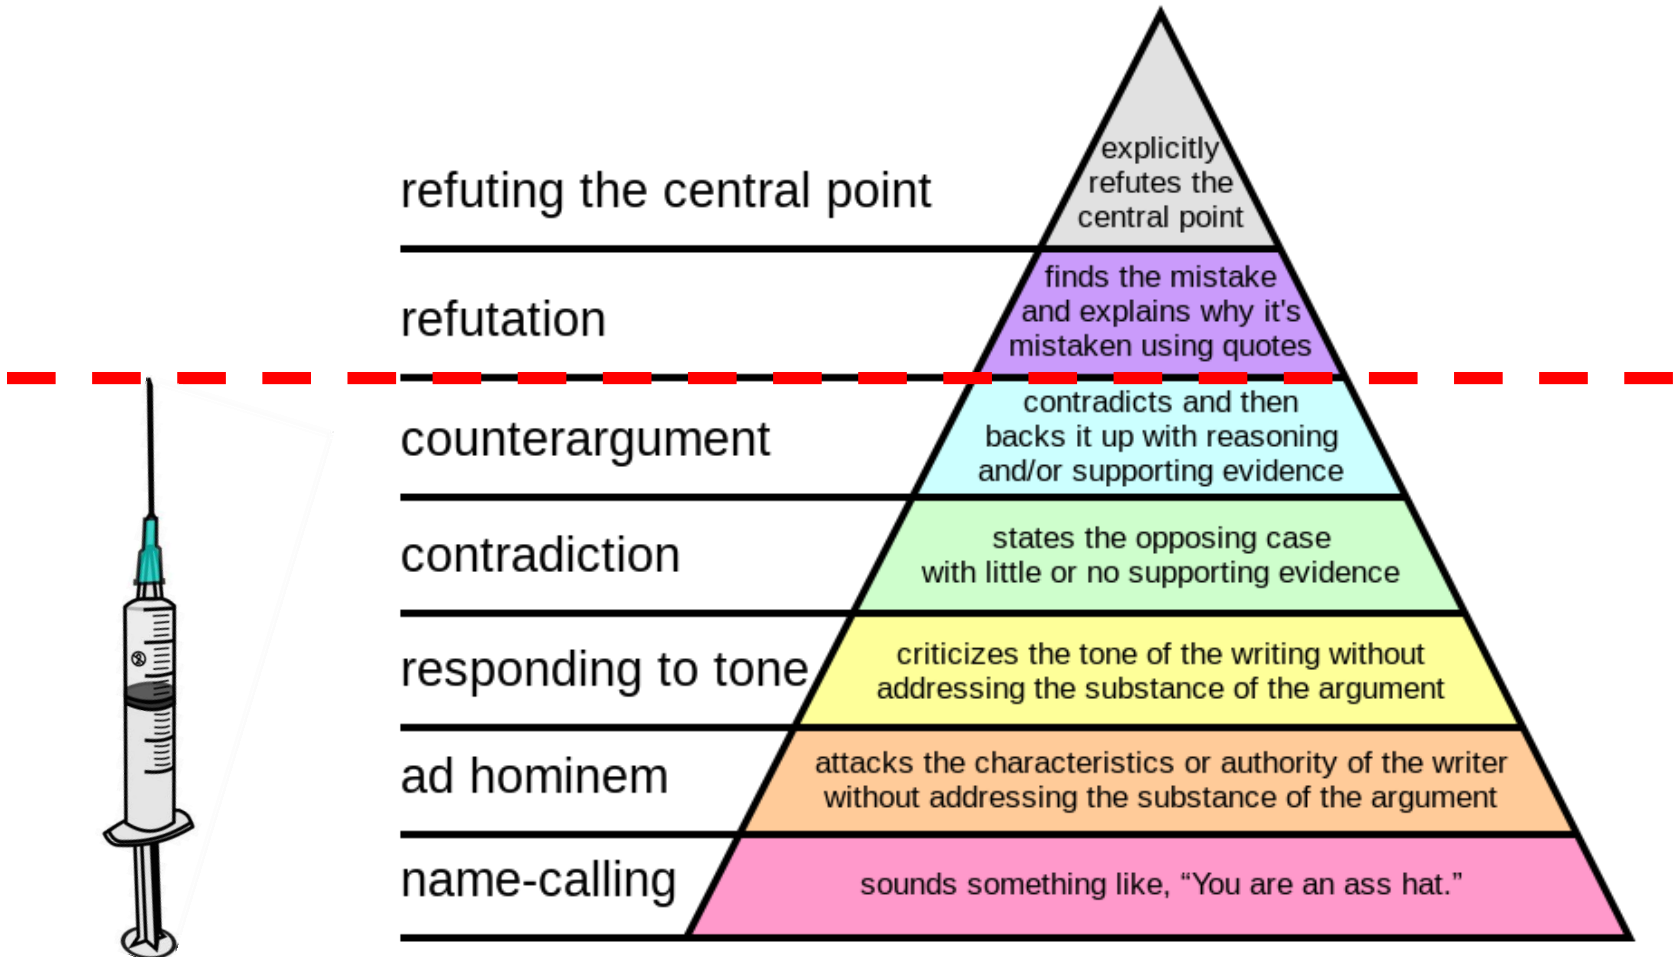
refuting the central point

explicitly refutes the central point

refutation

finds the mistake and explains why it's mistaken using quotes

counterargument

contradicts and then backs it up with reasoning and/or supporting evidence

contradiction

states the opposing case with little or no supporting evidence

responding to tone

criticizes the tone of the writing without addressing the substance of the argument

ad hominem

attacks the characteristics or authority of the writer without addressing the substance of the argument

name-calling

sounds something like, "You are an ass hat."